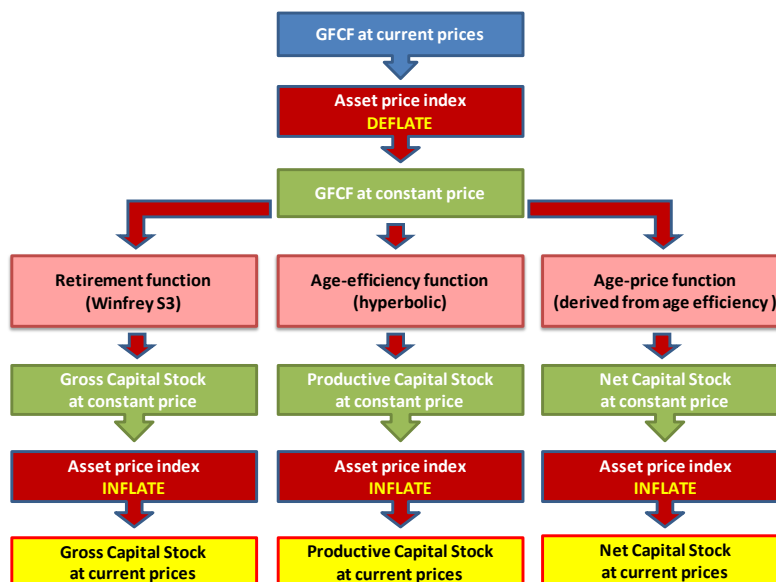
GFCF at current prices

Asset price index
DEFLATE

GFCF at constant price

Retirement function
(Winfrey S3)

Age-efficiency function
(hyperbolic)

Age-price function
(derived from age efficiency )

Gross Capital Stock
at constant price

Productive Capital Stock
at constant price

Net Capital Stock
at constant price

Asset price index
INFLATE

Asset price index
INFLATE

Asset price index
INFLATE

Gross Capital Stock
at current prices

Productive Capital Stock
at current prices

Net Capital Stock
at current prices